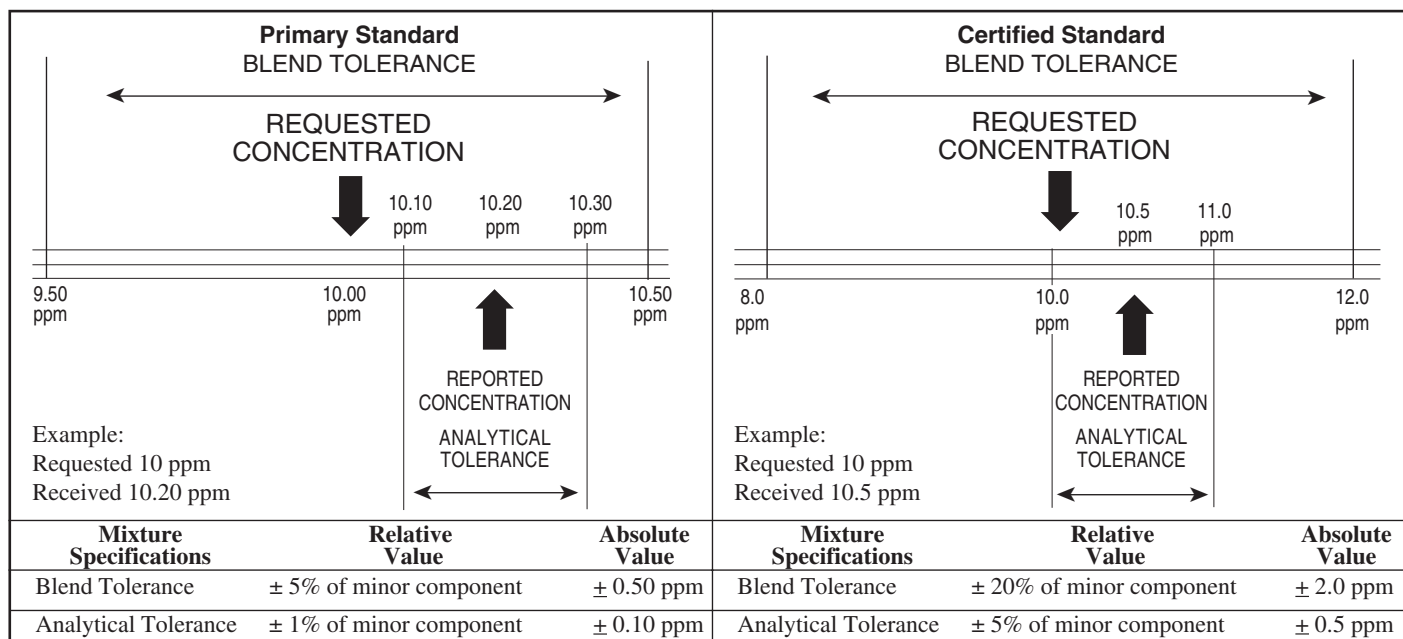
**Primary Standard**
BLEND TOLERANCE

REQUESTED CONCENTRATION

10.10 ppm 10.20 ppm 10.30 ppm

9.50 ppm 10.00 ppm 10.50 ppm

REPORTED CONCENTRATION

ANALYTICAL TOLERANCE

Example:
Requested 10 ppm
Received 10.20 ppm

| Mixture Specifications | Relative Value | Absolute Value |
|---|---|---|
| Blend Tolerance | ± 5% of minor component | $\pm$ 0.50 ppm |
| Analytical Tolerance | ± 1% of minor component | $\pm$ 0.10 ppm |

**Certified Standard**
BLEND TOLERANCE

REQUESTED CONCENTRATION

10.5 ppm 11.0 ppm

8.0 ppm 10.0 ppm 12.0 ppm

REPORTED CONCENTRATION

ANALYTICAL TOLERANCE

Example:
Requested 10 ppm
Received 10.5 ppm

| Mixture Specifications | Relative Value | Absolute Value |
|---|---|---|
| Blend Tolerance | ± 20% of minor component | $\pm$ 2.0 ppm |
| Analytical Tolerance | ± 5% of minor component | $\pm$ 0.5 ppm |